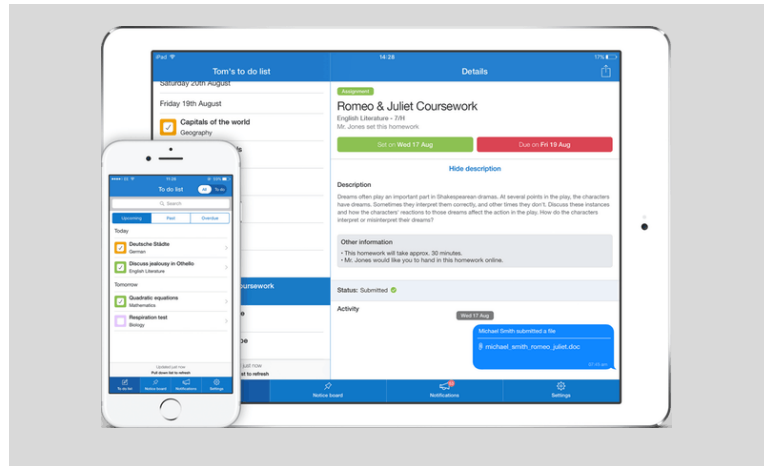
iPad
14:28
17%
Tom's to do list
Details
Saturday 20th August
Friday 19th August
Capitals of the world
Geography
Assignment
Romeo & Juliet Coursework
English Literature - 7/H
Mr. Jones set this homework
Set on Wed 17 Aug
Due on Fri 19 Aug
Hide description
Description
Dreams often play an important part in Shakespearean dramas. At several points in the play, the characters have dreams. Sometimes they interpret them correctly, and other times they don't. Discuss these instances and how the characters' reactions to those dreams affect the action in the play. How do the characters interpret or misinterpret their dreams?
Other information
• This homework will take approx. 30 minutes.
• Mr. Jones would like you to hand in this homework online.
Status: Submitted
Activity
Wed 17 Aug
Michael Smith submitted a file
michael_smith_romeo_juliet.doc
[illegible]
coursework
Notice board
Notifications
Settings

To do list
All
To do
Search
Upcoming
Past
Overdue
Today
Deutsche Städte
German
Discuss jealousy in Othello
English Literature
Tomorrow
Quadratic equations
Mathematics
Respiration test
Biology
Updated just now
Pull down list to refresh
To do list
Notice board
Notifications
Settings